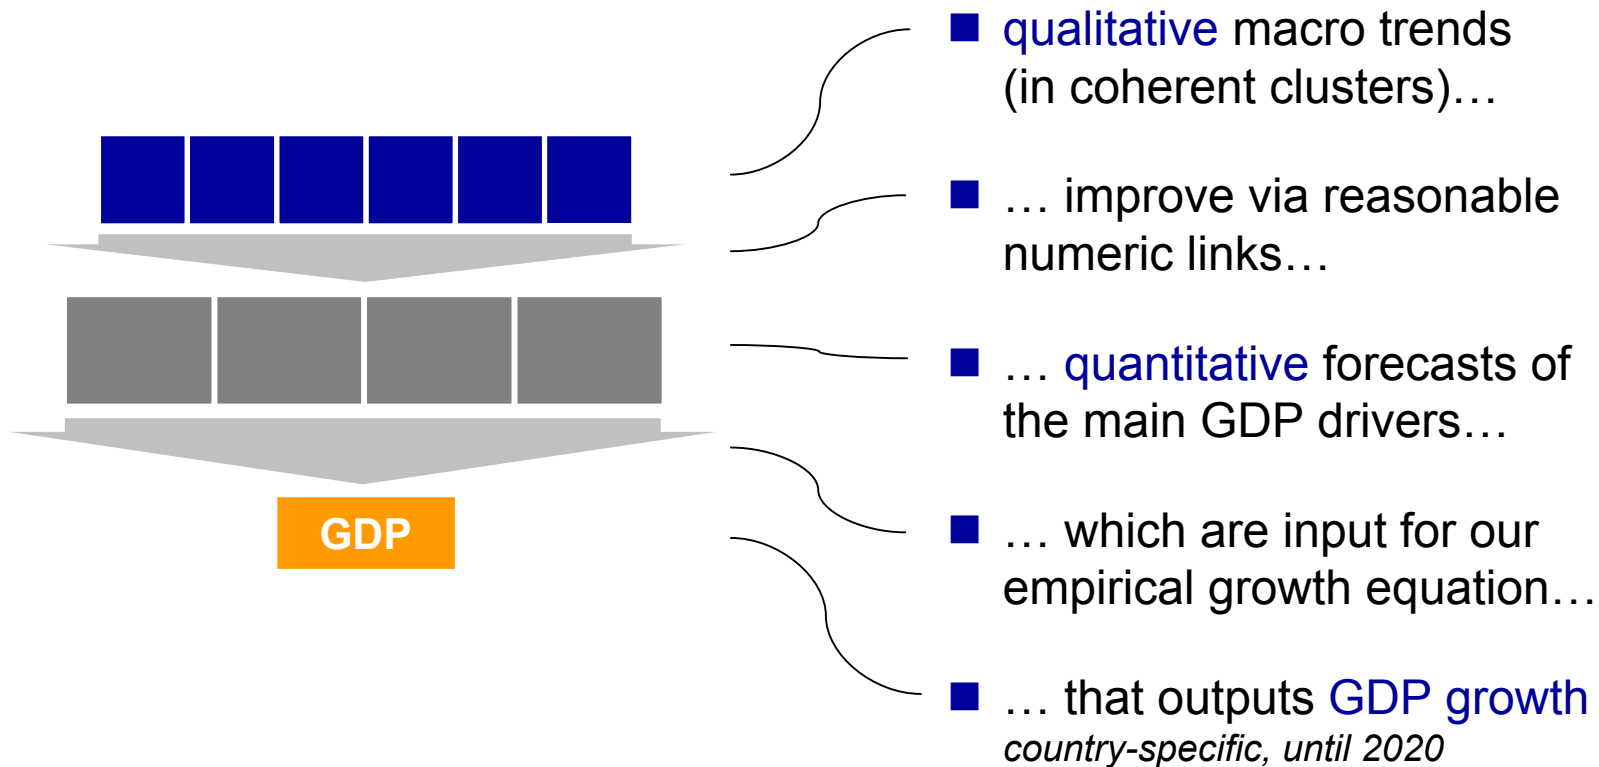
GDP

qualitative macro trends (in coherent clusters)…

… improve via reasonable numeric links…

… quantitative forecasts of the main GDP drivers…

… which are input for our empirical growth equation…

… that outputs GDP growth
*country-specific, until 2020*